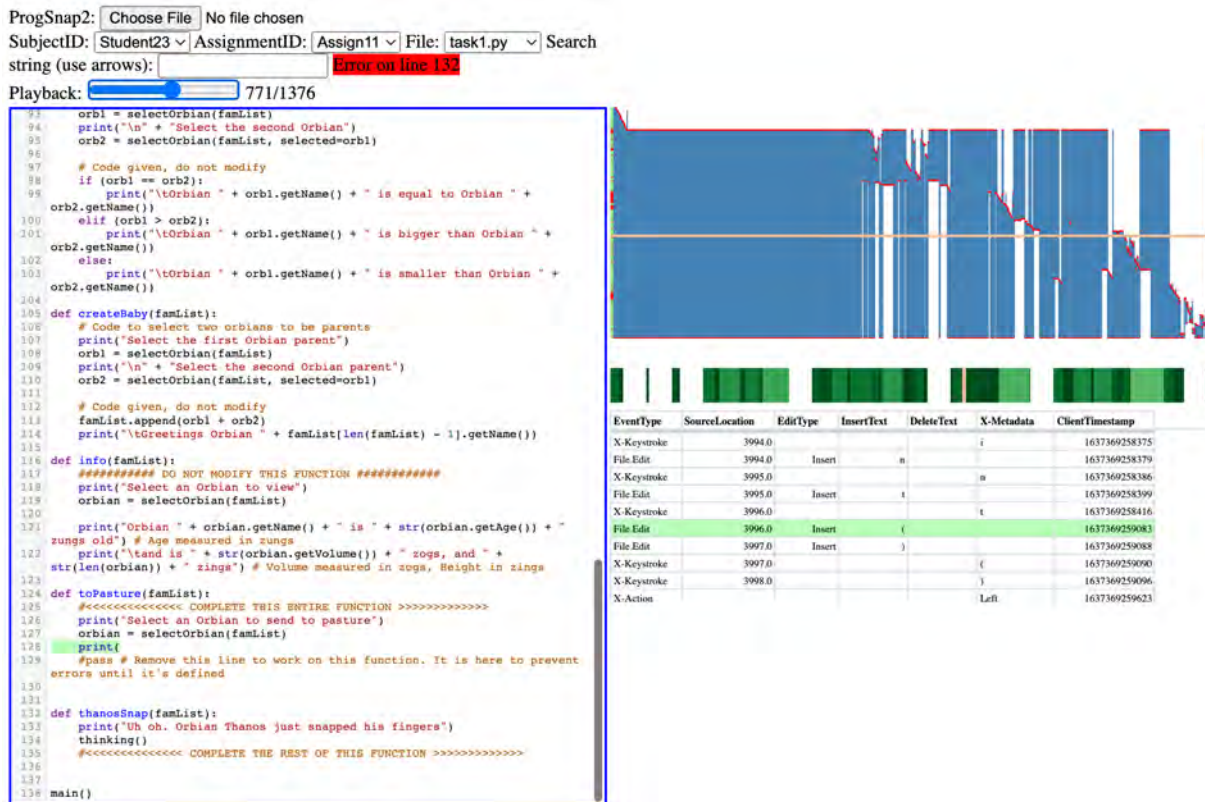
ProgSnap2: Choose File No file chosen
SubjectID: Student23 AssignmentID: Assign11 File: task1.py Search string (use arrows): Error on line 132
Playback: 771/1376

93 orb1 = selectOrbian(famList)
94 print("\n" + "Select the second Orbian")
95 orb2 = selectOrbian(famList, selected=orb1)
96
97 # Code given, do not modify
98 if (orb1 == orb2):
99 print("\tOrbian " + orb1.getName() + " is equal to Orbian " + orb2.getName())
100 elif (orb1 > orb2):
101 print("\tOrbian " + orb1.getName() + " is bigger than Orbian " + orb2.getName())
102 else:
103 print("\tOrbian " + orb1.getName() + " is smaller than Orbian " + orb2.getName())
104
105 def createBaby(famList):
106 # Code to select two orbians to be parents
107 print("Select the first Orbian parent")
108 orb1 = selectOrbian(famList)
109 print("\n" + "Select the second Orbian parent")
110 orb2 = selectOrbian(famList, selected=orb1)
111
112 # Code given, do not modify
113 famList.append(orb1 + orb2)
114 print("\tGreetings Orbian " + famList[len(famList) - 1].getName())
115
116 def info(famList):
117 ########### DO NOT MODIFY THIS FUNCTION ############
118 print("Select an Orbian to view")
119 orbian = selectOrbian(famList)
120
121 print("Orbian " + orbian.getName() + " is " + str(orbian.getAge()) + " zungs old") # Age measured in zungs
122 print("\tand is " + str(orbian.getVolume()) + " zogs, and " + str(len(orbian)) + " zings") # Volume measured in zogs, Height in zings
123
124 def toPasture(famList):
125 #<<<<<<<<<<<<<< COMPLETE THIS ENTIRE FUNCTION >>>>>>>>>>>>>
126 print("Select an Orbian to send to pasture")
127 orbian = selectOrbian(famList)
128 print(
129 #pass # Remove this line to work on this function. It is here to prevent errors until it's defined
130
131
132 def thanosSnap(famList):
133 print("Uh oh. Orbian Thanos just snapped his fingers")
134 thinking()
135 #<<<<<<<<<<<<< COMPLETE THE REST OF THIS FUNCTION >>>>>>>>>>>>>
136
137
138 main()

| EventType | SourceLocation | EditType | InsertText | DeleteText | X-Metadata | ClientTimestamp |
|---|---|---|---|---|---|---|
| X-Keystroke | 3994.0 | | | | i | 1637369258375 |
| File.Edit | 3994.0 | Insert | n | | | 1637369258379 |
| X-Keystroke | 3995.0 | | | | n | 1637369258386 |
| File.Edit | 3995.0 | Insert | t | | | 1637369258399 |
| X-Keystroke | 3996.0 | | | | t | 1637369258416 |
| File.Edit | 3996.0 | Insert | ( | | | 1637369259083 |
| File.Edit | 3997.0 | Insert | ) | | | 1637369259088 |
| X-Keystroke | 3997.0 | | | | ( | 1637369259090 |
| X-Keystroke | 3998.0 | | | | ) | 1637369259096 |
| X-Action | | | | | Left | 1637369259623 |